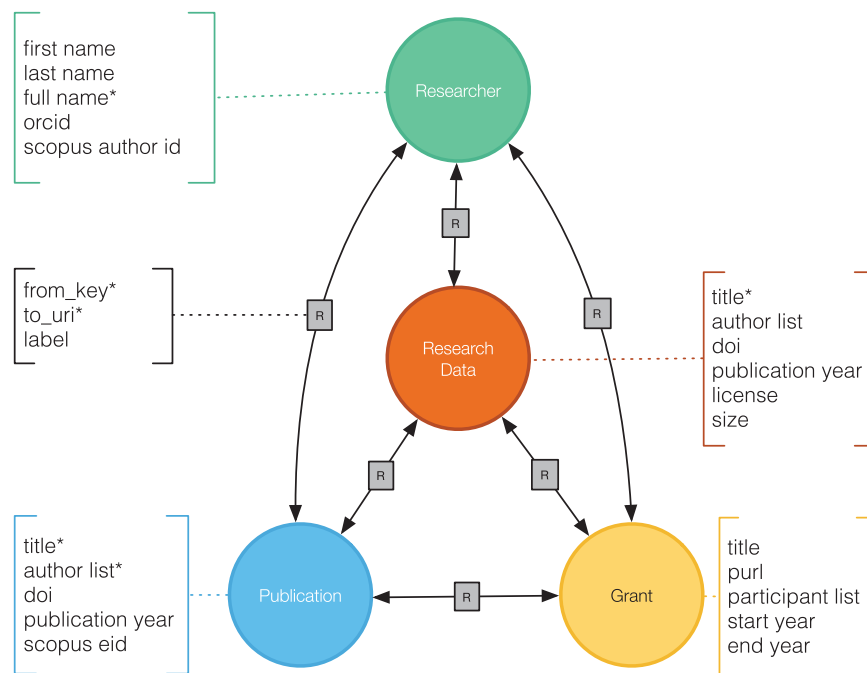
first name
last name
full name*
orcid
scopus author id

Researcher

R

from_key*
to_uri*
label

R

R

Research Data

title*
author list
doi
publication year
license
size

R

R

title*
author list*
doi
publication year
scopus eid

Publication

R

Grant

title
purl
participant list
start year
end year